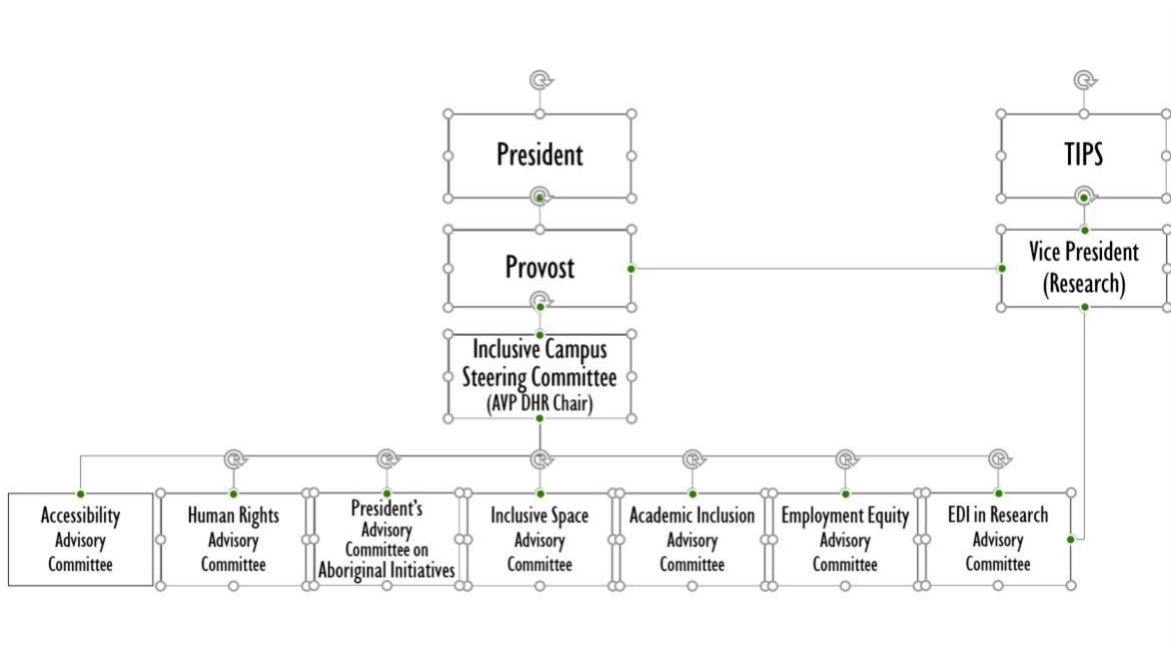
President

TIPS

Provost

Vice President (Research)

Inclusive Campus Steering Committee (AVP DHR Chair)

Accessibility Advisory Committee

Human Rights Advisory Committee

President's Advisory Committee on Aboriginal Initiatives

Inclusive Space Advisory Committee

Academic Inclusion Advisory Committee

Employment Equity Advisory Committee

EDI in Research Advisory Committee